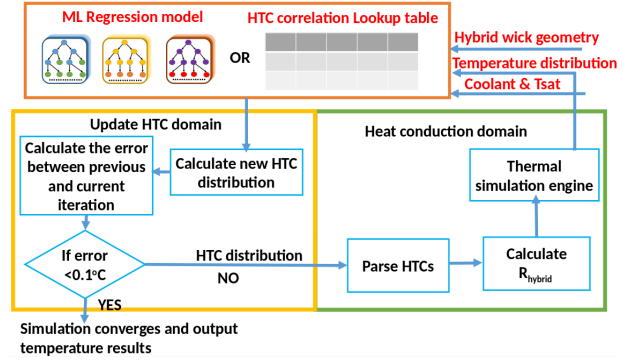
ML Regression model

OR

HTC correlation Lookup table

Hybrid wick geometry
Temperature distribution
Coolant & Tsat

Update HTC domain

Heat conduction domain

Calculate the error between previous and current iteration

Calculate new HTC distribution

Thermal simulation engine

If error <0.1$^{o}$C

HTC distribution

NO

Parse HTCs

Calculate $R_{hybrid}$

YES

Simulation converges and output temperature results